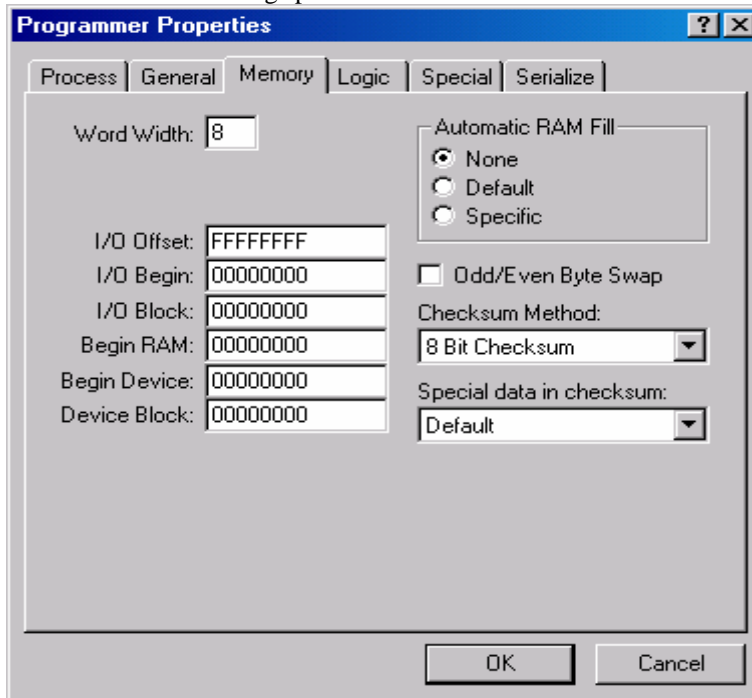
Programmer Properties

? X

Process | General | Memory | Logic | Special | Serialize

Word Width: 8

I/O Offset: FFFFFFFF
I/O Begin: 00000000
I/O Block: 00000000
Begin RAM: 00000000
Begin Device: 00000000
Device Block: 00000000

Automatic RAM Fill
None
Default
Specific

Odd/Even Byte Swap

Checksum Method:
8 Bit Checksum

Special data in checksum:
Default

OK
Cancel